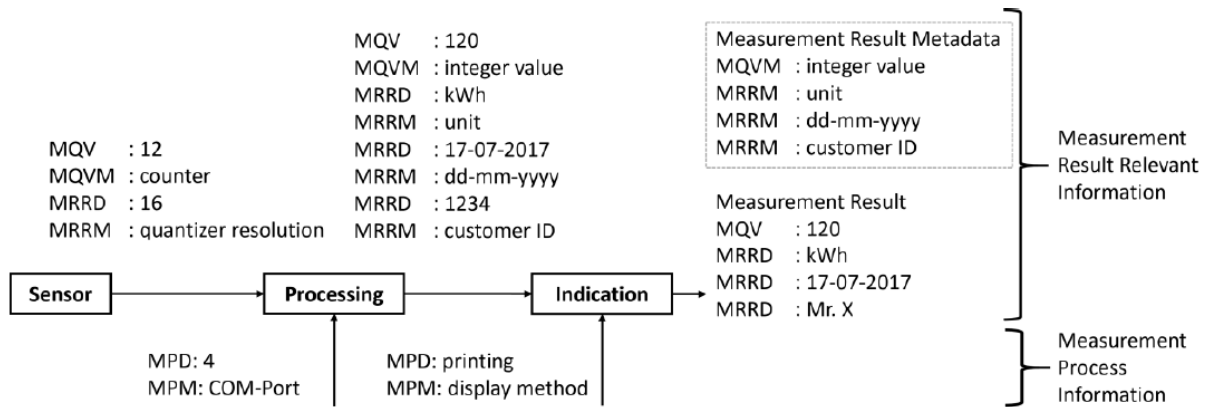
MQV : 12
MQVM : counter
MRRD : 16
MRRM : quantizer resolution

MQV : 120
MQVM : integer value
MRRD : kWh
MRRM : unit
MRRD : 17-07-2017
MRRM : dd-mm-yyyy
MRRD : 1234
MRRM : customer ID

Measurement Result Metadata
MQVM : integer value
MRRM : unit
MRRM : dd-mm-yyyy
MRRM : customer ID

Measurement Result
MQV : 120
MRRD : kWh
MRRD : 17-07-2017
MRRD : Mr. X

Measurement Result Relevant Information

Sensor

Processing

Indication

MPD: 4
MPM: COM-Port

MPD: printing
MPM: display method

Measurement Process Information